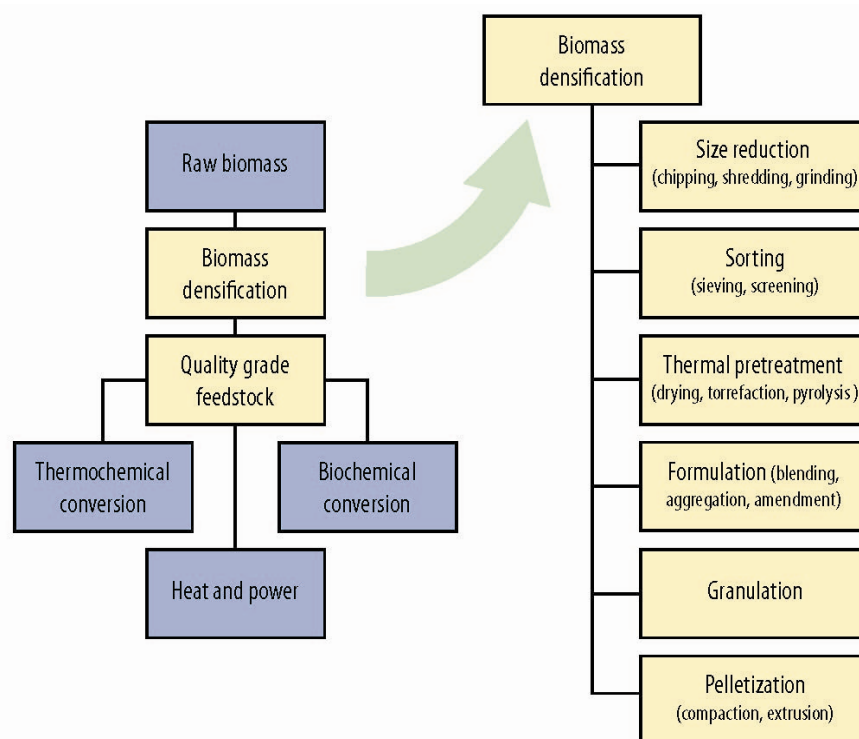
Raw biomass

Biomass densification

Quality grade feedstock

Thermochemical conversion

Biochemical conversion

Heat and power

Biomass densification

Size reduction (chipping, shredding, grinding)

Sorting (sieving, screening)

Thermal pretreatment (drying, torrefaction, pyrolysis)

Formulation (blending, aggregation, amendment)

Granulation

Pelletization (compaction, extrusion)